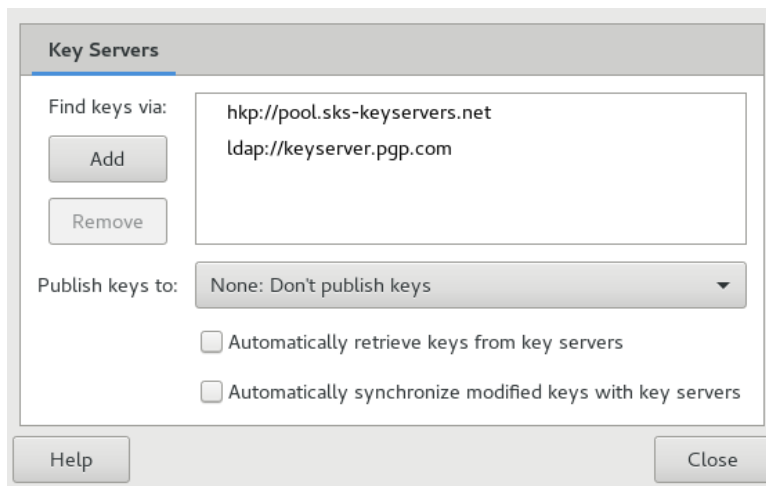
Key Servers

Find keys via:

Add

Remove

hkp://pool.sks-keyservers.net

ldap://keyserver.pgp.com

Publish keys to: None: Don't publish keys

Automatically retrieve keys from key servers

Automatically synchronize modified keys with key servers

Help

Close